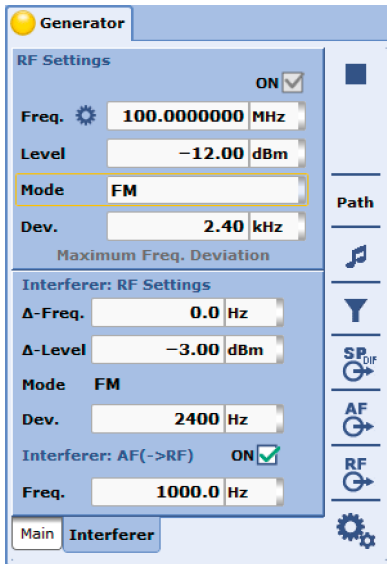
Generator

RF Settings

ON

Freq. 100.0000000 MHz

Level −12.00 dBm

Mode FM

Dev. 2.40 kHz

Maximum Freq. Deviation

Interferer: RF Settings

Δ-Freq. 0.0 Hz

Δ-Level −3.00 dBm

Mode FM

Dev. 2400 Hz

Interferer: AF(->RF) ON

Freq. 1000.0 Hz

Main Interferer

Path

SP DIF

AF

RF